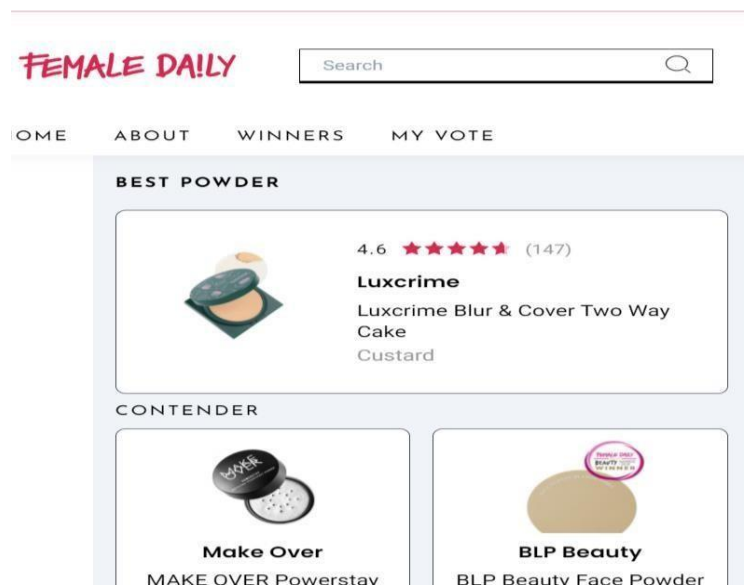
FEMALE DA!LY

Search

OME ABOUT WINNERS MY VOTE

BEST POWDER

4.6 ★★★★★ (147)

Luxcrime

Luxcrime Blur & Cover Two Way Cake

Custard

CONTENDER

MAKE OVER

Make Over

MAKE OVER Powerstay

FEMALE DAILY BEAUTY WINNER

BLP Beauty

BLP Beauty Face Powder